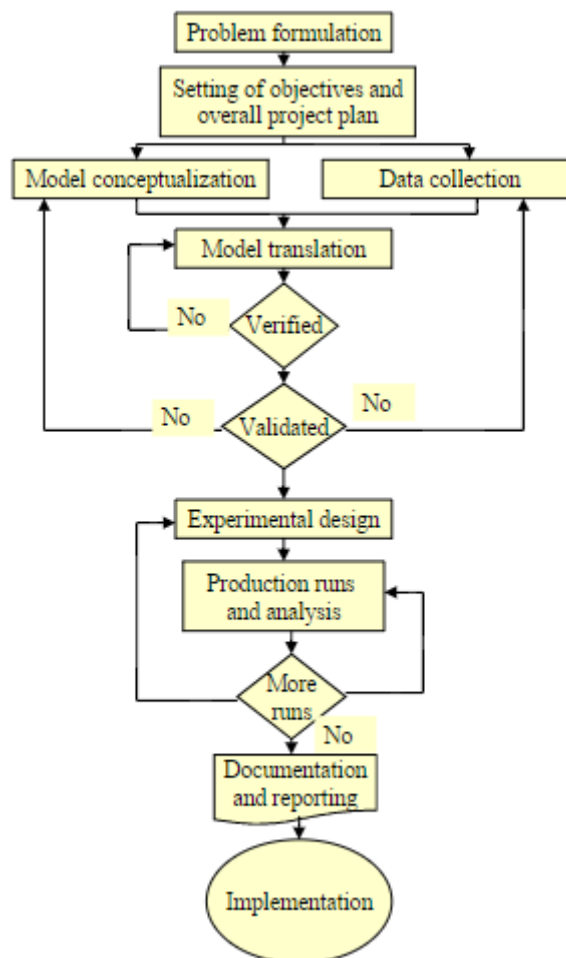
Problem formulation

Setting of objectives and overall project plan

Model conceptualization

Data collection

Model translation

No

Verified

No

Validated

No

Experimental design

Production runs and analysis

More runs

No

Documentation and reporting

Implementation